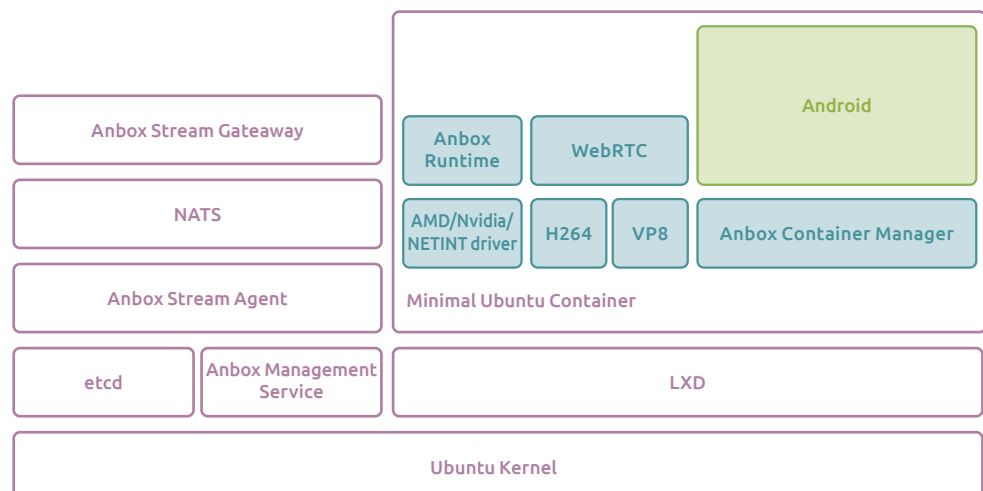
Anbox Stream Gateaway

NATS

Anbox Stream Agent

Anbox Runtime

WebRTC

Android

AMD/Nvidia/ NETINT driver

H264

VP8

Anbox Container Manager

Minimal Ubuntu Container

etcd

Anbox Management Service

LXD

Ubuntu Kernel